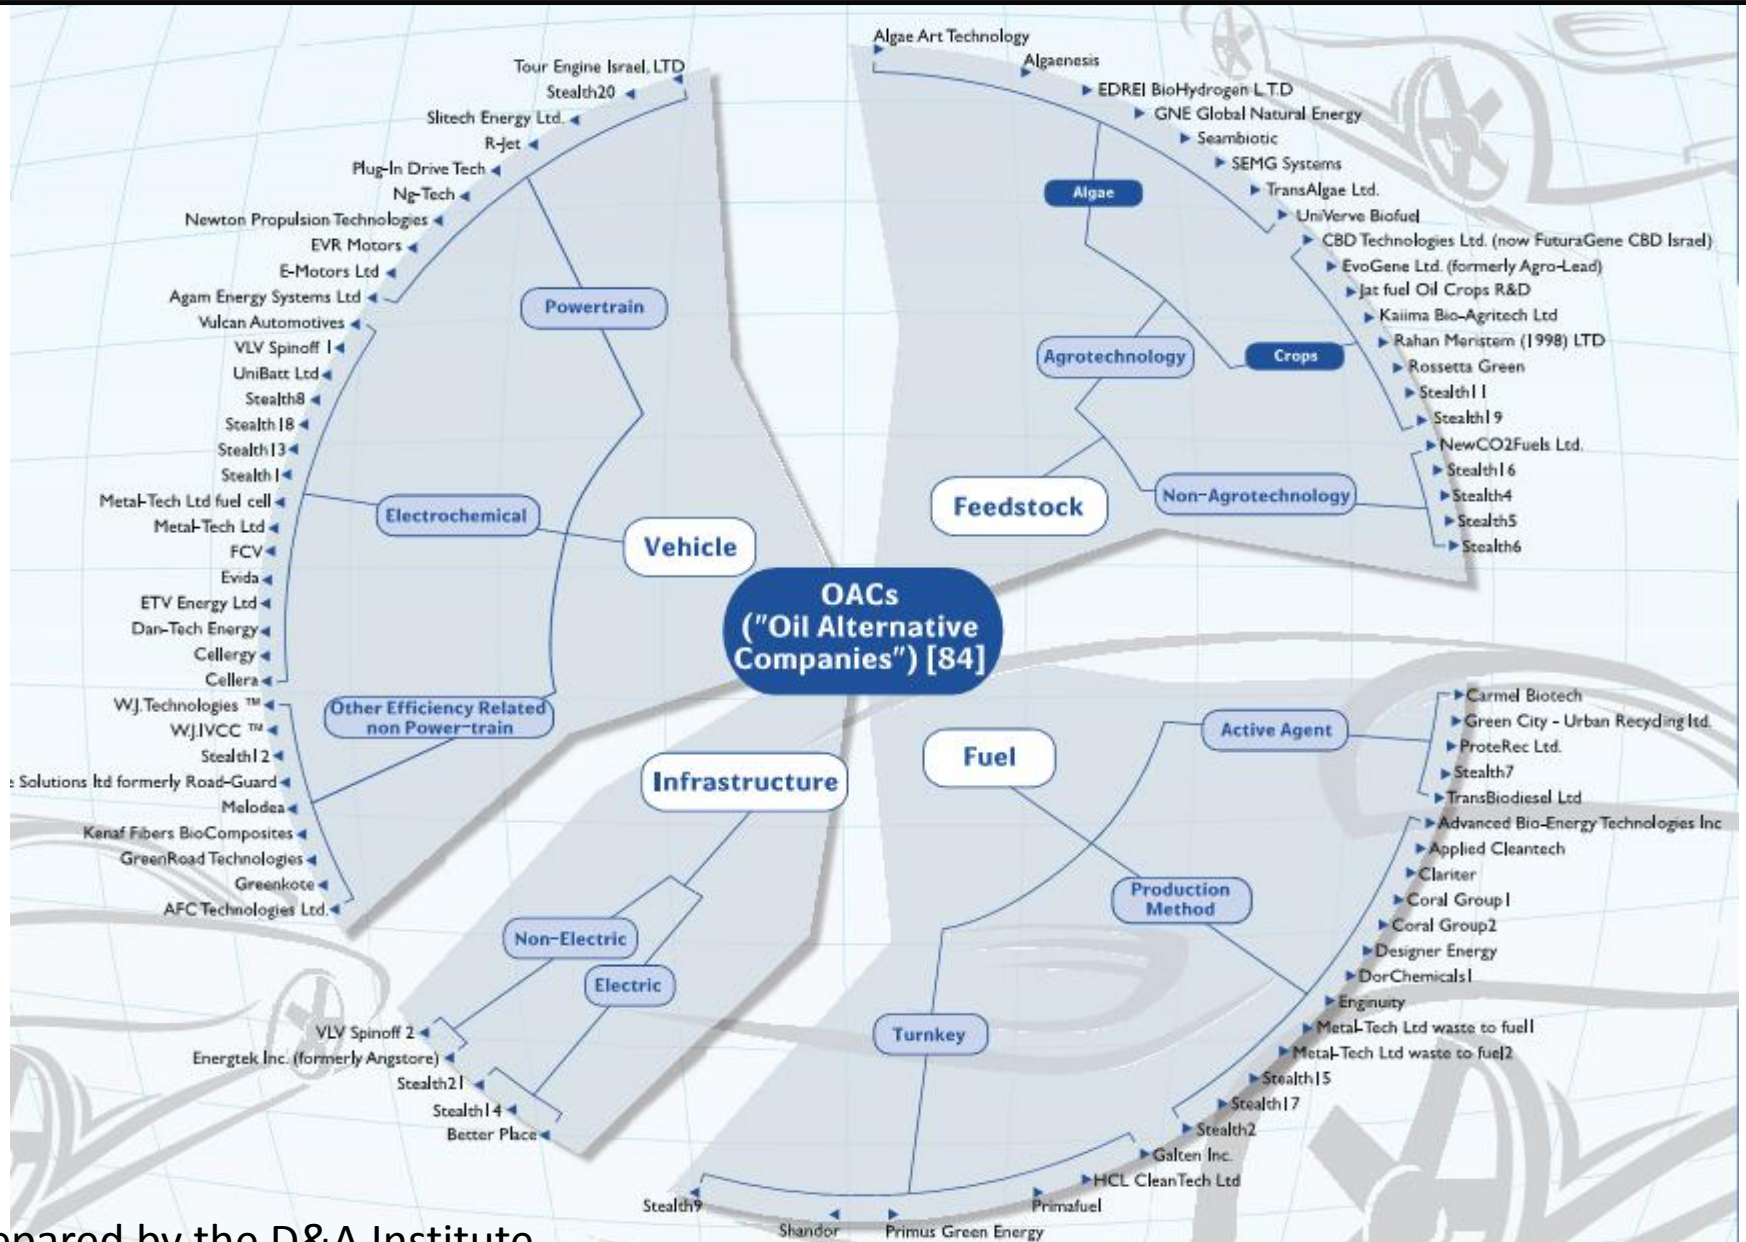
OACs ("Oil Alternative Companies") [84]

Vehicle

Powertrain
Tour Engine Israel, LTD
Stealth20
Slitech Energy Ltd.
R-Jet
Plug-In Drive Tech
Ng-Tech
Newton Propulsion Technologies
EVR Motors
E-Motors Ltd
Agam Energy Systems Ltd
Vulcan Automotives
VLV Spinoff 1
UniBatt Ltd

Electrochemical
Stealth8
Stealth18
Stealth13
Stealth1
Metal-Tech Ltd fuel cell
Metal-Tech Ltd
FCV
Evida
ETV Energy Ltd
Dan-Tech Energy
Cellergy
Cellera

Other Efficiency Related non Power-train
W.J. Technologies ™
W.J.IVCC ™
Stealth12
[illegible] Solutions ltd formerly Road-Guard
Melodea
Kenaf Fibers BioComposites
GreenRoad Technologies
Greenkote
AFC Technologies Ltd.

Feedstock

Algae
Algae Art Technology
Algaenesis
EDREI BioHydrogen L.T.D
GNE Global Natural Energy
Seambiotic
SEMG Systems
TransAlgae Ltd.
UniVerve Biofuel

Agrotechnology
Crops
CBD Technologies Ltd. (now FuturaGene CBD Israel)
EvoGene Ltd. (formerly Agro-Lead)
Jat fuel Oil Crops R&D
Kaiima Bio-Agritech Ltd
Rahan Meristem (1998) LTD
Rossetta Green
Stealth11
Stealth19

Non-Agrotechnology
NewCO2Fuels Ltd.
Stealth16
Stealth4
Stealth5
Stealth6

Infrastructure
Non-Electric
Electric
VLV Spinoff 2
Energtek Inc. (formerly Angstore)
Stealth21
Stealth14
Better Place

Fuel
Active Agent
Carmel Biotech
Green City - Urban Recycling ltd.
ProteRec Ltd.
Stealth7
TransBiodiesel Ltd

Production Method
Advanced Bio-Energy Technologies Inc
Applied Cleantech
Clariter
Coral Group1
Coral Group2
Designer Energy
DorChemicals1
Enginuity
Metal-Tech Ltd waste to fuel1
Metal-Tech Ltd waste to fuel2
Stealth15
Stealth17
Stealth2

Turnkey
Galten Inc.
HCL CleanTech Ltd
Primafuel
Primus Green Energy
Shandor
Stealth9

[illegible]pared by the D&A Institute